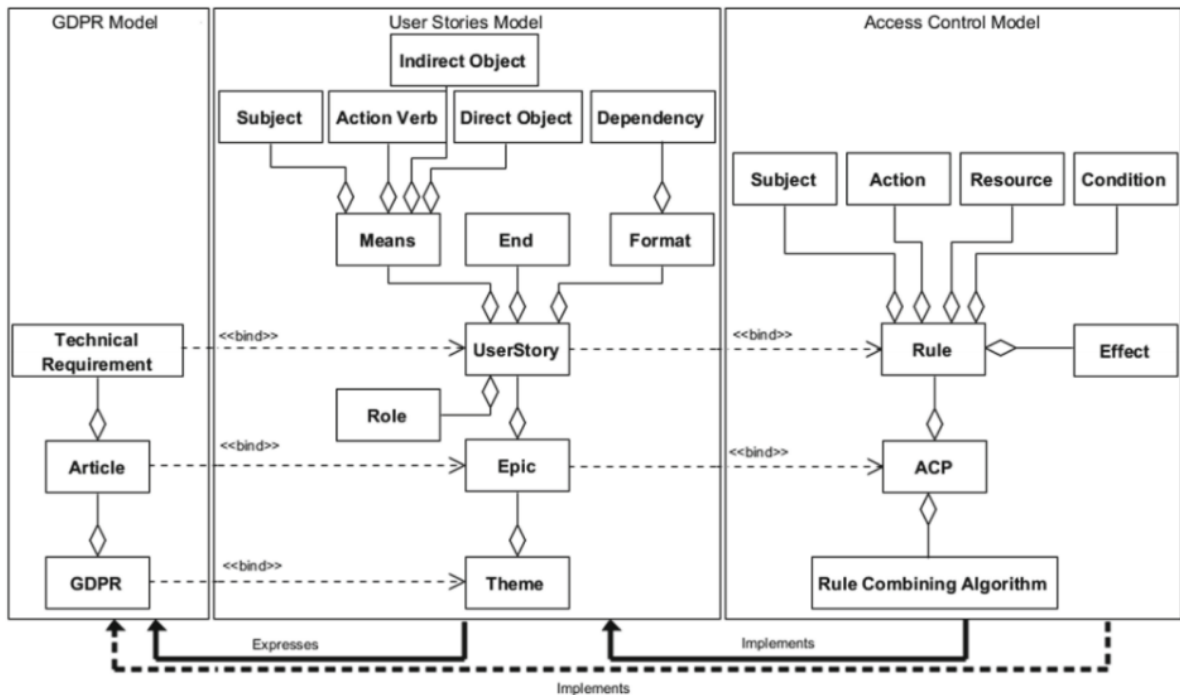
GDPR Model

Technical Requirement

Article

GDPR

User Stories Model

Indirect Object

Subject

Action Verb

Direct Object

Dependency

Means

End

Format

UserStory

Role

Epic

Theme

<<bind>>

<<bind>>

<<bind>>

Access Control Model

Subject

Action

Resource

Condition

Rule

Effect

ACP

Rule Combining Algorithm

<<bind>>

<<bind>>

Expresses

Implements

Implements